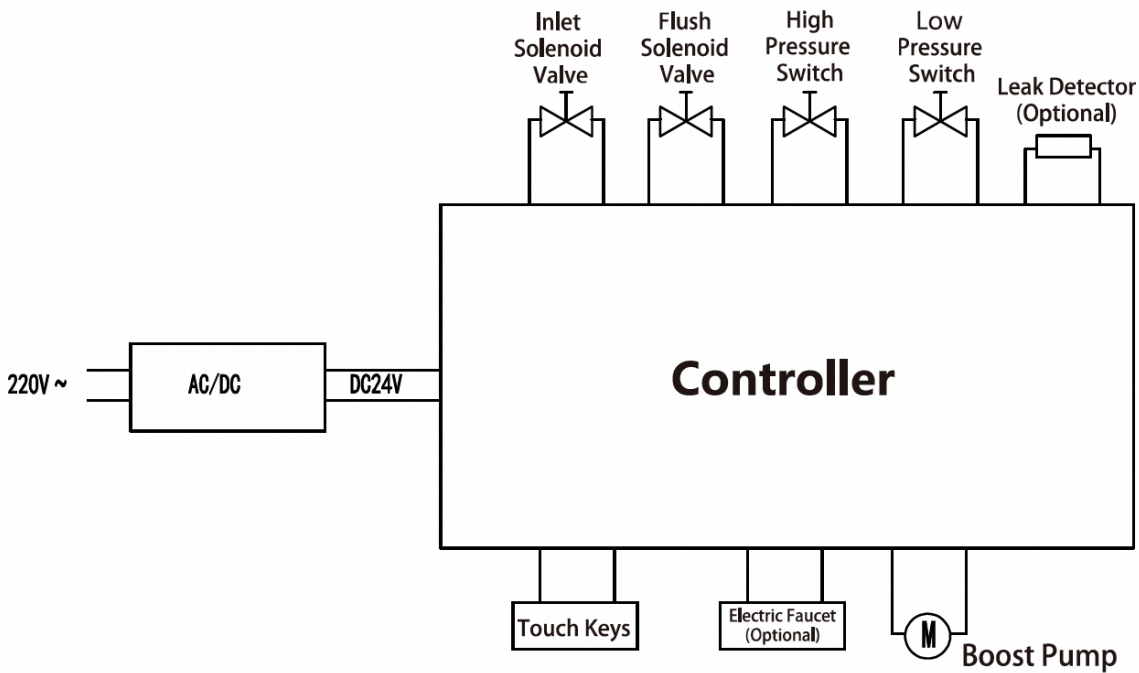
Inlet Solenoid Valve

Flush Solenoid Valve

High Pressure Switch

Low Pressure Switch

Leak Detector (Optional)

220V ~

AC/DC

DC24V

Controller

Touch Keys

Electric Faucet (Optional)

M

Boost Pump